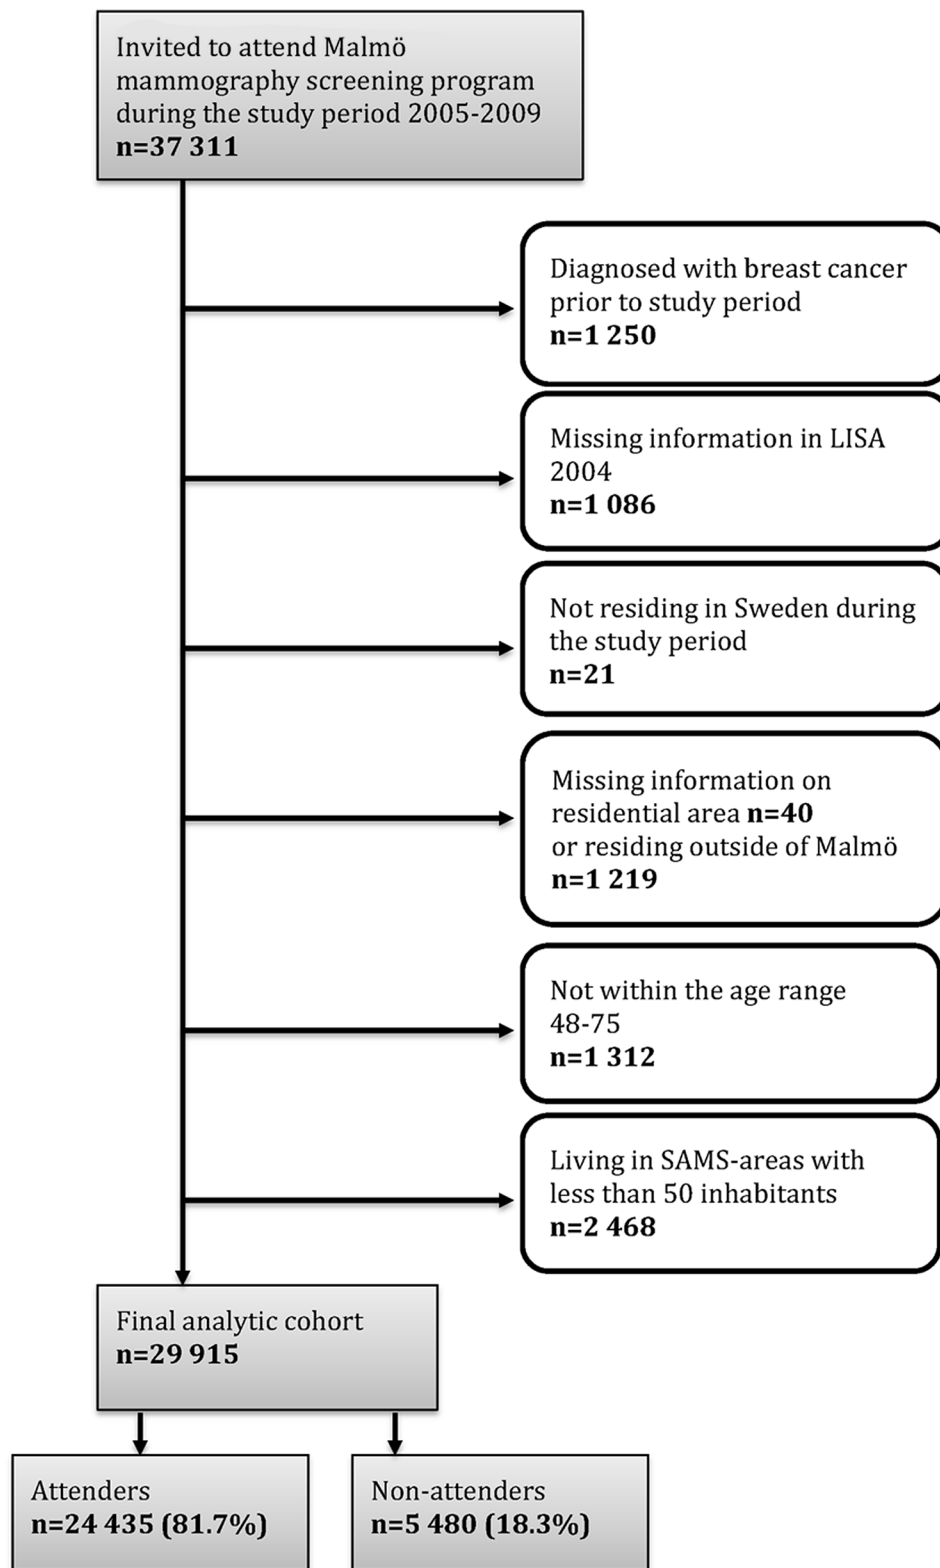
Invited to attend Malmö mammography screening program during the study period 2005-2009
n=37 311

Diagnosed with breast cancer prior to study period
n=1 250

Missing information in LISA 2004
n=1 086

Not residing in Sweden during the study period
n=21

Missing information on residential area n=40 or residing outside of Malmö
n=1 219

Not within the age range 48-75
n=1 312

Living in SAMS-areas with less than 50 inhabitants
n=2 468

Final analytic cohort
n=29 915

Attenders
n=24 435 (81.7%)

Non-attenders
n=5 480 (18.3%)